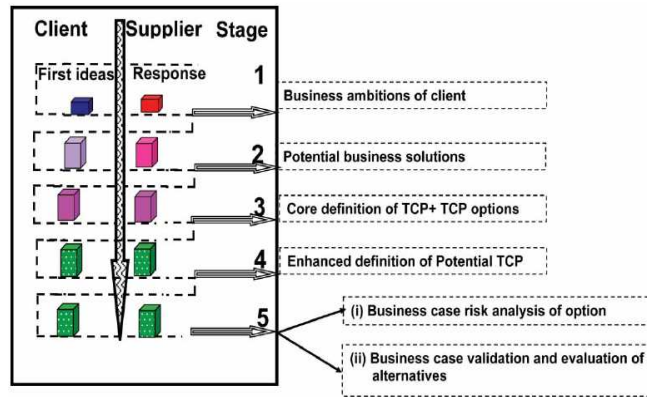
Client Supplier Stage

First ideas Response

1

Business ambitions of client

2

Potential business solutions

3

Core definition of TCP+ TCP options

4

Enhanced definition of Potential TCP

5

(i) Business case risk analysis of option

(ii) Business case validation and evaluation of alternatives